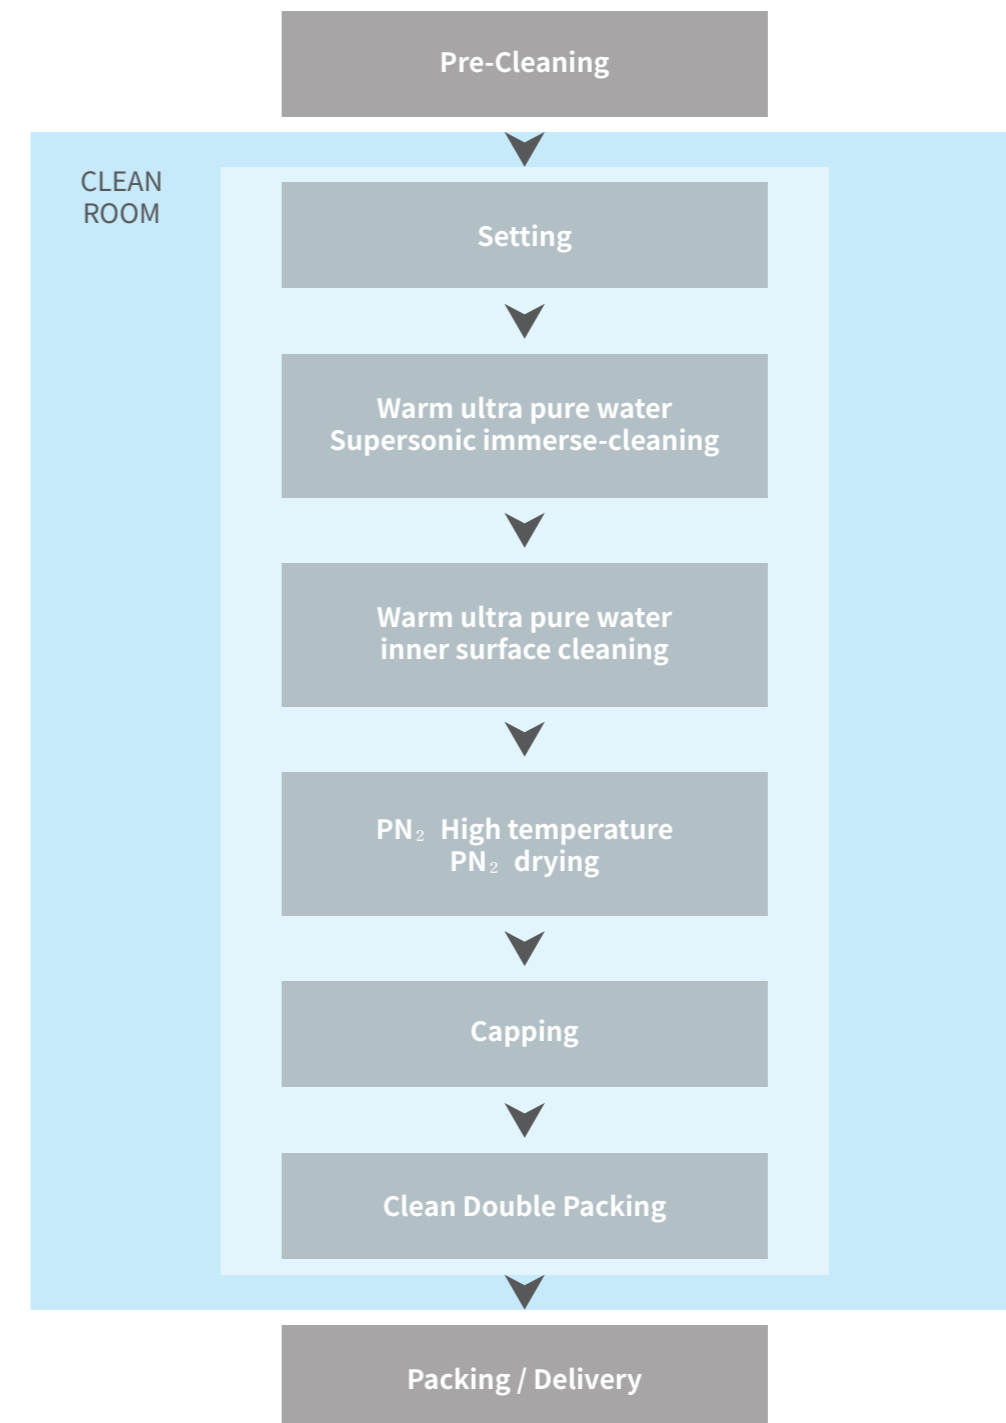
Pre-Cleaning

CLEAN ROOM

Setting

Warm ultra pure water
Supersonic immerse-cleaning

Warm ultra pure water
inner surface cleaning

$PN_2$ High temperature
$PN_2$ drying

Capping

Clean Double Packing

Packing / Delivery